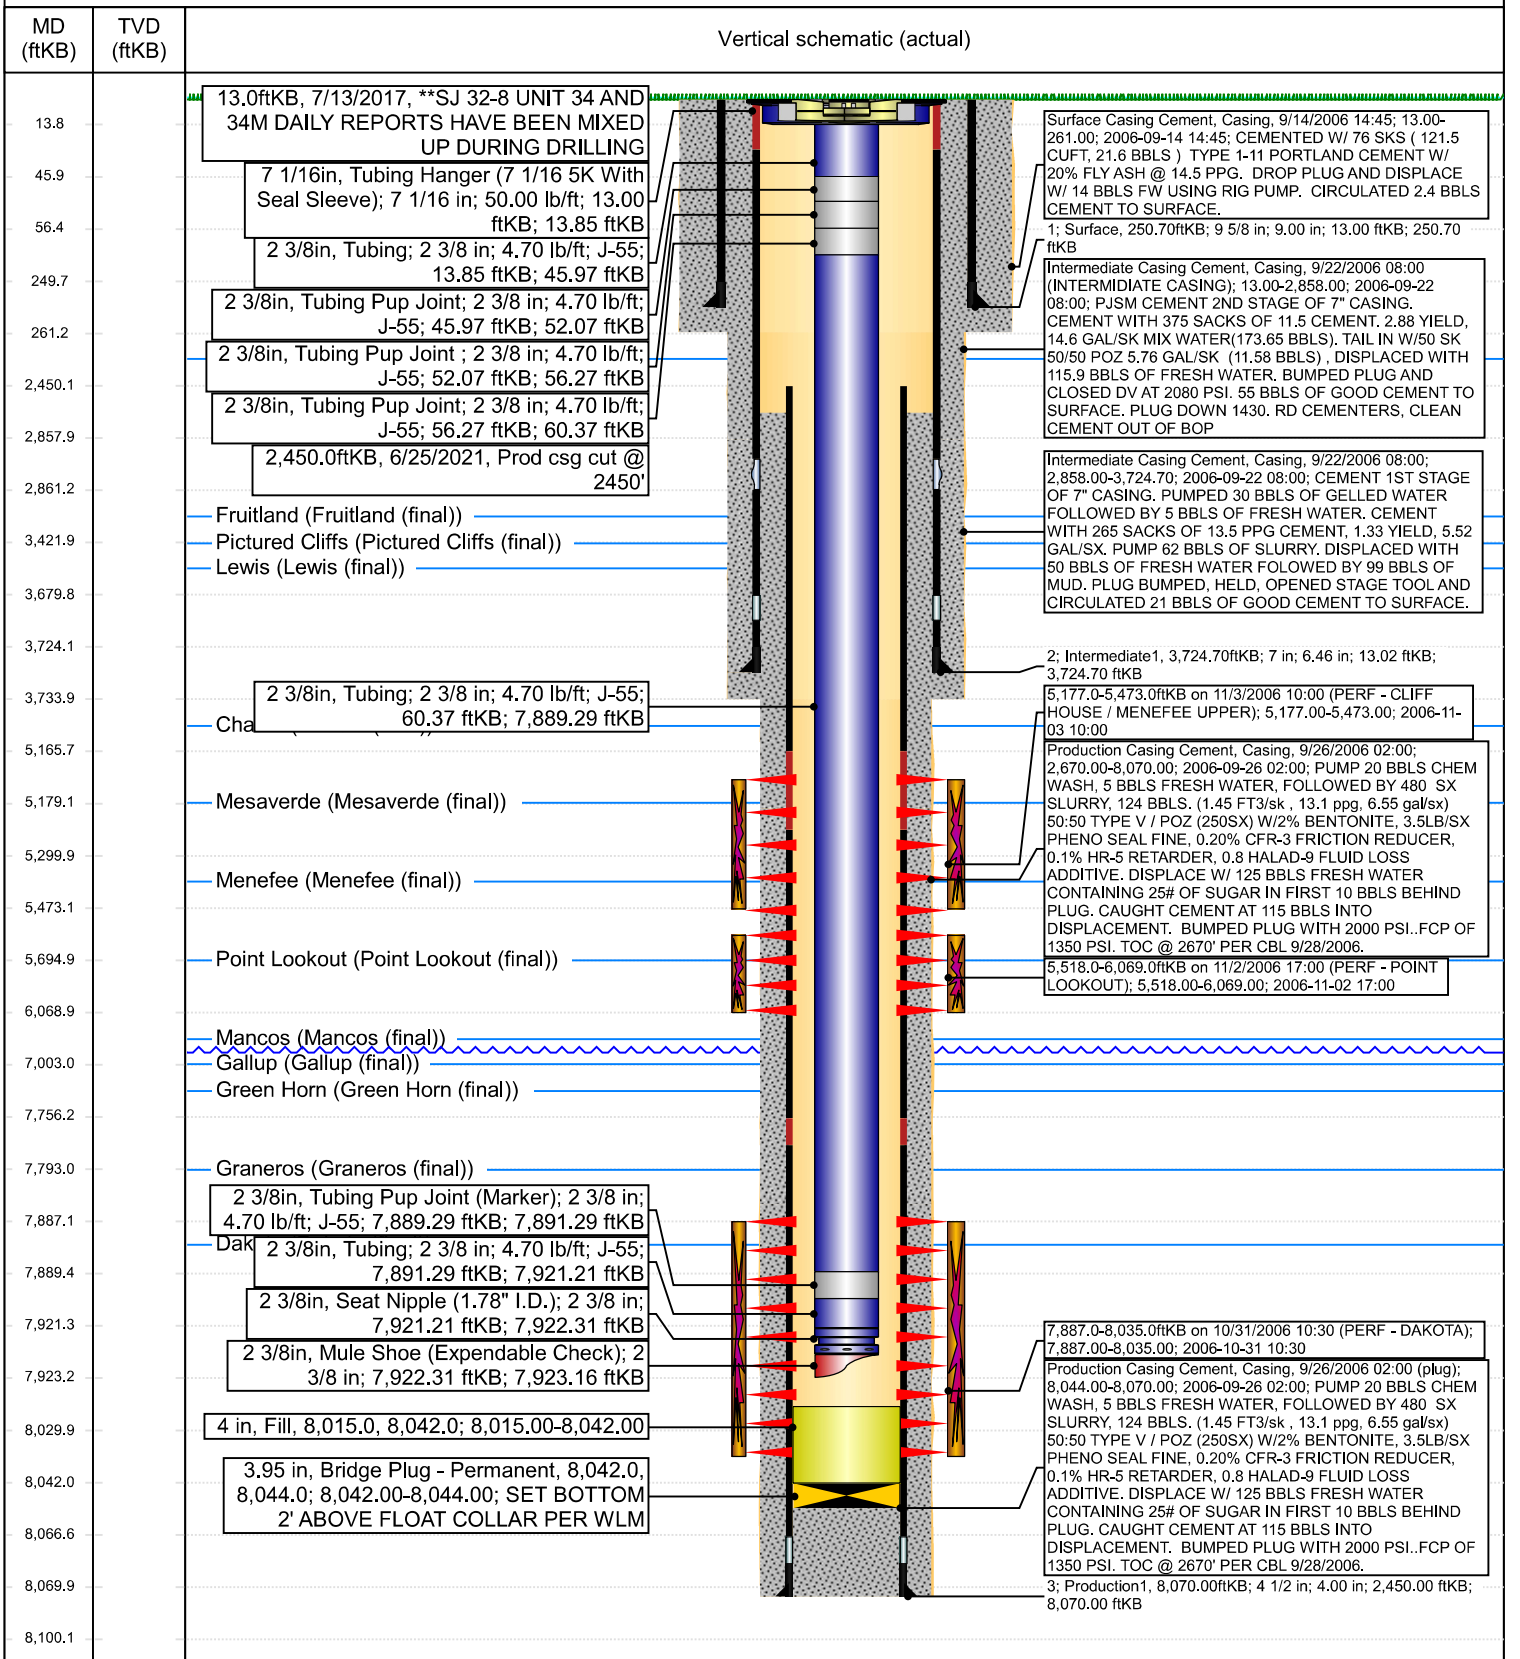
| MD (ftKB) | TVD (ftKB) | Vertical schematic (actual) |
|---|---|---|

13.8
45.9
56.4
249.7
261.2
2,450.1
2,857.9
2,861.2
3,421.9
3,679.8
3,724.1
3,733.9
5,165.7
5,179.1
5,299.9
5,473.1
5,694.9
6,068.9
7,003.0
7,756.2
7,793.0
7,887.1
7,889.4
7,921.3
7,923.2
8,029.9
8,042.0
8,066.6
8,069.9
8,100.1

13.0ftKB, 7/13/2017, **SJ 32-8 UNIT 34 AND 34M DAILY REPORTS HAVE BEEN MIXED UP DURING DRILLING

7 1/16in, Tubing Hanger (7 1/16 5K With Seal Sleeve); 7 1/16 in; 50.00 lb/ft; 13.00 ftKB; 13.85 ftKB

2 3/8in, Tubing; 2 3/8 in; 4.70 lb/ft; J-55; 13.85 ftKB; 45.97 ftKB

2 3/8in, Tubing Pup Joint; 2 3/8 in; 4.70 lb/ft; J-55; 45.97 ftKB; 52.07 ftKB

2 3/8in, Tubing Pup Joint ; 2 3/8 in; 4.70 lb/ft; J-55; 52.07 ftKB; 56.27 ftKB

2 3/8in, Tubing Pup Joint; 2 3/8 in; 4.70 lb/ft; J-55; 56.27 ftKB; 60.37 ftKB

2,450.0ftKB, 6/25/2021, Prod csg cut @ 2450'

Fruitland (Fruitland (final))
Pictured Cliffs (Pictured Cliffs (final))
Lewis (Lewis (final))

2 3/8in, Tubing; 2 3/8 in; 4.70 lb/ft; J-55; 60.37 ftKB; 7,889.29 ftKB

Cha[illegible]

Mesaverde (Mesaverde (final))
Menefee (Menefee (final))
Point Lookout (Point Lookout (final))
Mancos (Mancos (final))
Gallup (Gallup (final))
Green Horn (Green Horn (final))
Graneros (Graneros (final))

2 3/8in, Tubing Pup Joint (Marker); 2 3/8 in; 4.70 lb/ft; J-55; 7,889.29 ftKB; 7,891.29 ftKB

Dak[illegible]

2 3/8in, Tubing; 2 3/8 in; 4.70 lb/ft; J-55; 7,891.29 ftKB; 7,921.21 ftKB

2 3/8in, Seat Nipple (1.78" I.D.); 2 3/8 in; 7,921.21 ftKB; 7,922.31 ftKB

2 3/8in, Mule Shoe (Expendable Check); 2 3/8 in; 7,922.31 ftKB; 7,923.16 ftKB

4 in, Fill, 8,015.0, 8,042.0; 8,015.00-8,042.00

3.95 in, Bridge Plug - Permanent, 8,042.0, 8,044.0; 8,042.00-8,044.00; SET BOTTOM 2' ABOVE FLOAT COLLAR PER WLM

Surface Casing Cement, Casing, 9/14/2006 14:45; 13.00-261.00; 2006-09-14 14:45; CEMENTED W/ 76 SKS ( 121.5 CUFT, 21.6 BBLS ) TYPE 1-11 PORTLAND CEMENT W/ 20% FLY ASH @ 14.5 PPG. DROP PLUG AND DISPLACE W/ 14 BBLS FW USING RIG PUMP. CIRCULATED 2.4 BBLS CEMENT TO SURFACE.

1; Surface, 250.70ftKB; 9 5/8 in; 9.00 in; 13.00 ftKB; 250.70 ftKB

Intermediate Casing Cement, Casing, 9/22/2006 08:00 (INTERMIDIATE CASING); 13.00-2,858.00; 2006-09-22 08:00; PJSM CEMENT 2ND STAGE OF 7" CASING. CEMENT WITH 375 SACKS OF 11.5 CEMENT. 2.88 YIELD, 14.6 GAL/SK MIX WATER(173.65 BBLS). TAIL IN W/50 SK 50/50 POZ 5.76 GAL/SK (11.58 BBLS) , DISPLACED WITH 115.9 BBLS OF FRESH WATER. BUMPED PLUG AND CLOSED DV AT 2080 PSI. 55 BBLS OF GOOD CEMENT TO SURFACE. PLUG DOWN 1430. RD CEMENTERS, CLEAN CEMENT OUT OF BOP

Intermediate Casing Cement, Casing, 9/22/2006 08:00; 2,858.00-3,724.70; 2006-09-22 08:00; CEMENT 1ST STAGE OF 7" CASING. PUMPED 30 BBLS OF GELLED WATER FOLLOWED BY 5 BBLS OF FRESH WATER. CEMENT WITH 265 SACKS OF 13.5 PPG CEMENT, 1.33 YIELD, 5.52 GAL/SX. PUMP 62 BBLS OF SLURRY. DISPLACED WITH 50 BBLS OF FRESH WATER FOLOWED BY 99 BBLS OF MUD. PLUG BUMPED, HELD, OPENED STAGE TOOL AND CIRCULATED 21 BBLS OF GOOD CEMENT TO SURFACE.

2; Intermediate1, 3,724.70ftKB; 7 in; 6.46 in; 13.02 ftKB; 3,724.70 ftKB

5,177.0-5,473.0ftKB on 11/3/2006 10:00 (PERF - CLIFF HOUSE / MENEFEE UPPER); 5,177.00-5,473.00; 2006-11-03 10:00

Production Casing Cement, Casing, 9/26/2006 02:00; 2,670.00-8,070.00; 2006-09-26 02:00; PUMP 20 BBLS CHEM WASH, 5 BBLS FRESH WATER, FOLLOWED BY 480 SX SLURRY, 124 BBLS. (1.45 FT3/sk , 13.1 ppg, 6.55 gal/sx) 50:50 TYPE V / POZ (250SX) W/2% BENTONITE, 3.5LB/SX PHENO SEAL FINE, 0.20% CFR-3 FRICTION REDUCER, 0.1% HR-5 RETARDER, 0.8 HALAD-9 FLUID LOSS ADDITIVE. DISPLACE W/ 125 BBLS FRESH WATER CONTAINING 25# OF SUGAR IN FIRST 10 BBLS BEHIND PLUG. CAUGHT CEMENT AT 115 BBLS INTO DISPLACEMENT. BUMPED PLUG WITH 2000 PSI..FCP OF 1350 PSI. TOC @ 2670' PER CBL 9/28/2006.

5,518.0-6,069.0ftKB on 11/2/2006 17:00 (PERF - POINT LOOKOUT); 5,518.00-6,069.00; 2006-11-02 17:00

7,887.0-8,035.0ftKB on 10/31/2006 10:30 (PERF - DAKOTA); 7,887.00-8,035.00; 2006-10-31 10:30

Production Casing Cement, Casing, 9/26/2006 02:00 (plug); 8,044.00-8,070.00; 2006-09-26 02:00; PUMP 20 BBLS CHEM WASH, 5 BBLS FRESH WATER, FOLLOWED BY 480 SX SLURRY, 124 BBLS. (1.45 FT3/sk , 13.1 ppg, 6.55 gal/sx) 50:50 TYPE V / POZ (250SX) W/2% BENTONITE, 3.5LB/SX PHENO SEAL FINE, 0.20% CFR-3 FRICTION REDUCER, 0.1% HR-5 RETARDER, 0.8 HALAD-9 FLUID LOSS ADDITIVE. DISPLACE W/ 125 BBLS FRESH WATER CONTAINING 25# OF SUGAR IN FIRST 10 BBLS BEHIND PLUG. CAUGHT CEMENT AT 115 BBLS INTO DISPLACEMENT. BUMPED PLUG WITH 2000 PSI..FCP OF 1350 PSI. TOC @ 2670' PER CBL 9/28/2006.

3; Production1, 8,070.00ftKB; 4 1/2 in; 4.00 in; 2,450.00 ftKB; 8,070.00 ftKB